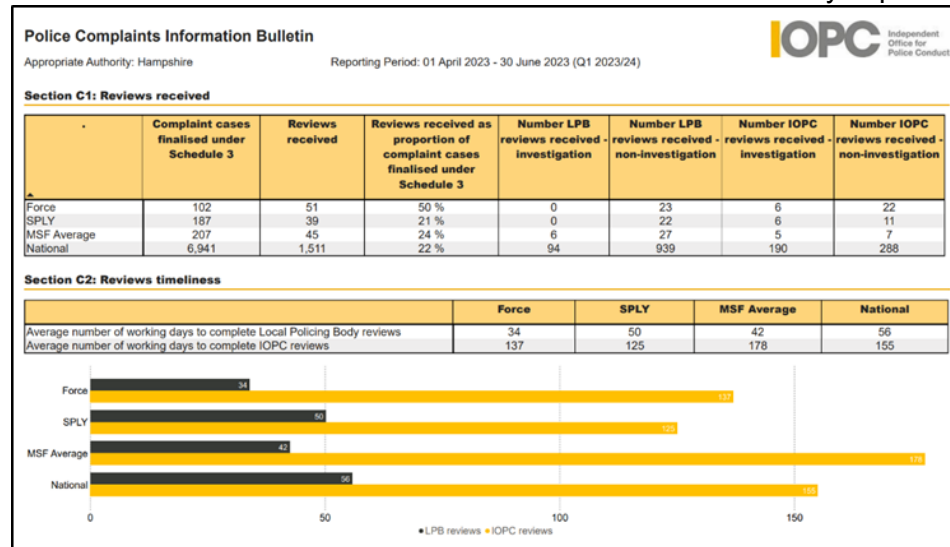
Police Complaints Information Bulletin

Appropriate Authority: Hampshire

Reporting Period: 01 April 2023 - 30 June 2023 (Q1 2023/24)

IOPC Independent Office for Police Conduct

Section C1: Reviews received

| . | Complaint cases finalised under Schedule 3 | Reviews received | Reviews received as proportion of complaint cases finalised under Schedule 3 | Number LPB reviews received - investigation | Number LPB reviews received - non-investigation | Number IOPC reviews received - investigation | Number IOPC reviews received - non-investigation |
|---|---|---|---|---|---|---|---|
| Force | 102 | 51 | 50 % | 0 | 23 | 6 | 22 |
| SPLY | 187 | 39 | 21 % | 0 | 22 | 6 | 11 |
| MSF Average | 207 | 45 | 24 % | 6 | 27 | 5 | 7 |
| National | 6,941 | 1,511 | 22 % | 94 | 939 | 190 | 288 |

Section C2: Reviews timeliness

| | Force | SPLY | MSF Average | National |
|---|---|---|---|---|
| Average number of working days to complete Local Policing Body reviews | 34 | 50 | 42 | 56 |
| Average number of working days to complete IOPC reviews | 137 | 125 | 178 | 155 |

Force 34 137
SPLY 50 125
MSF Average 42 178
National 56 155

0 50 100 150

● LPB reviews ● IOPC reviews